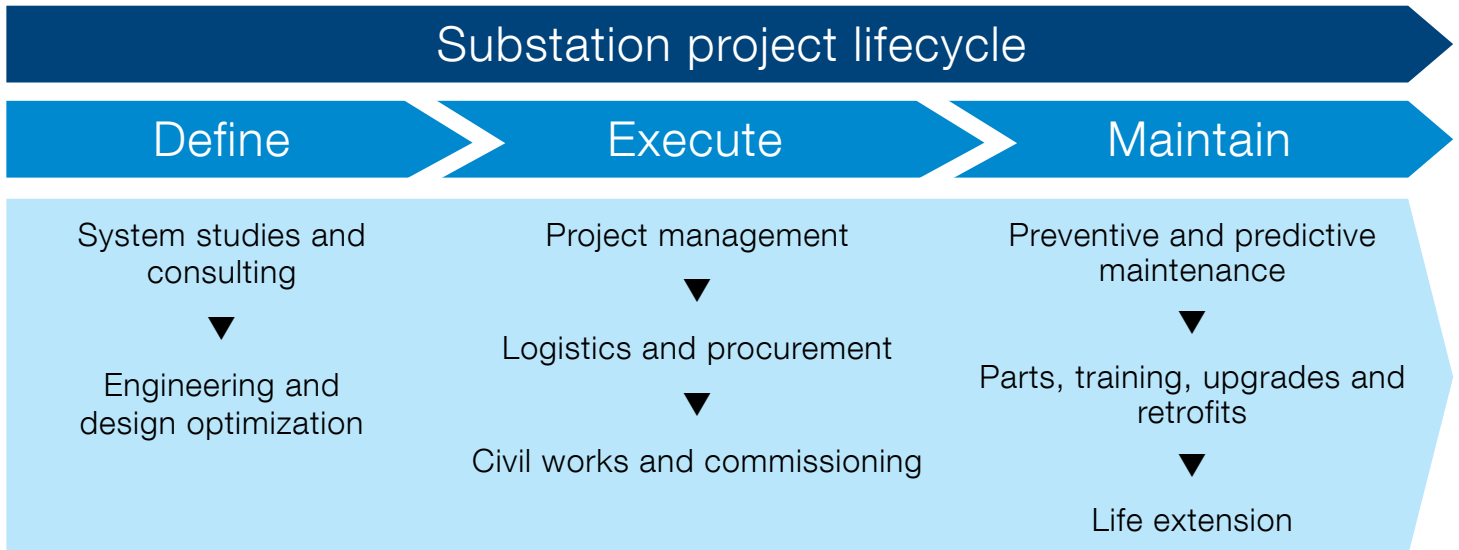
Substation project lifecycle

Define

Execute

Maintain

System studies and consulting

▼

Engineering and design optimization

Project management

▼

Logistics and procurement

▼

Civil works and commissioning

Preventive and predictive maintenance

▼

Parts, training, upgrades and retrofits

▼

Life extension